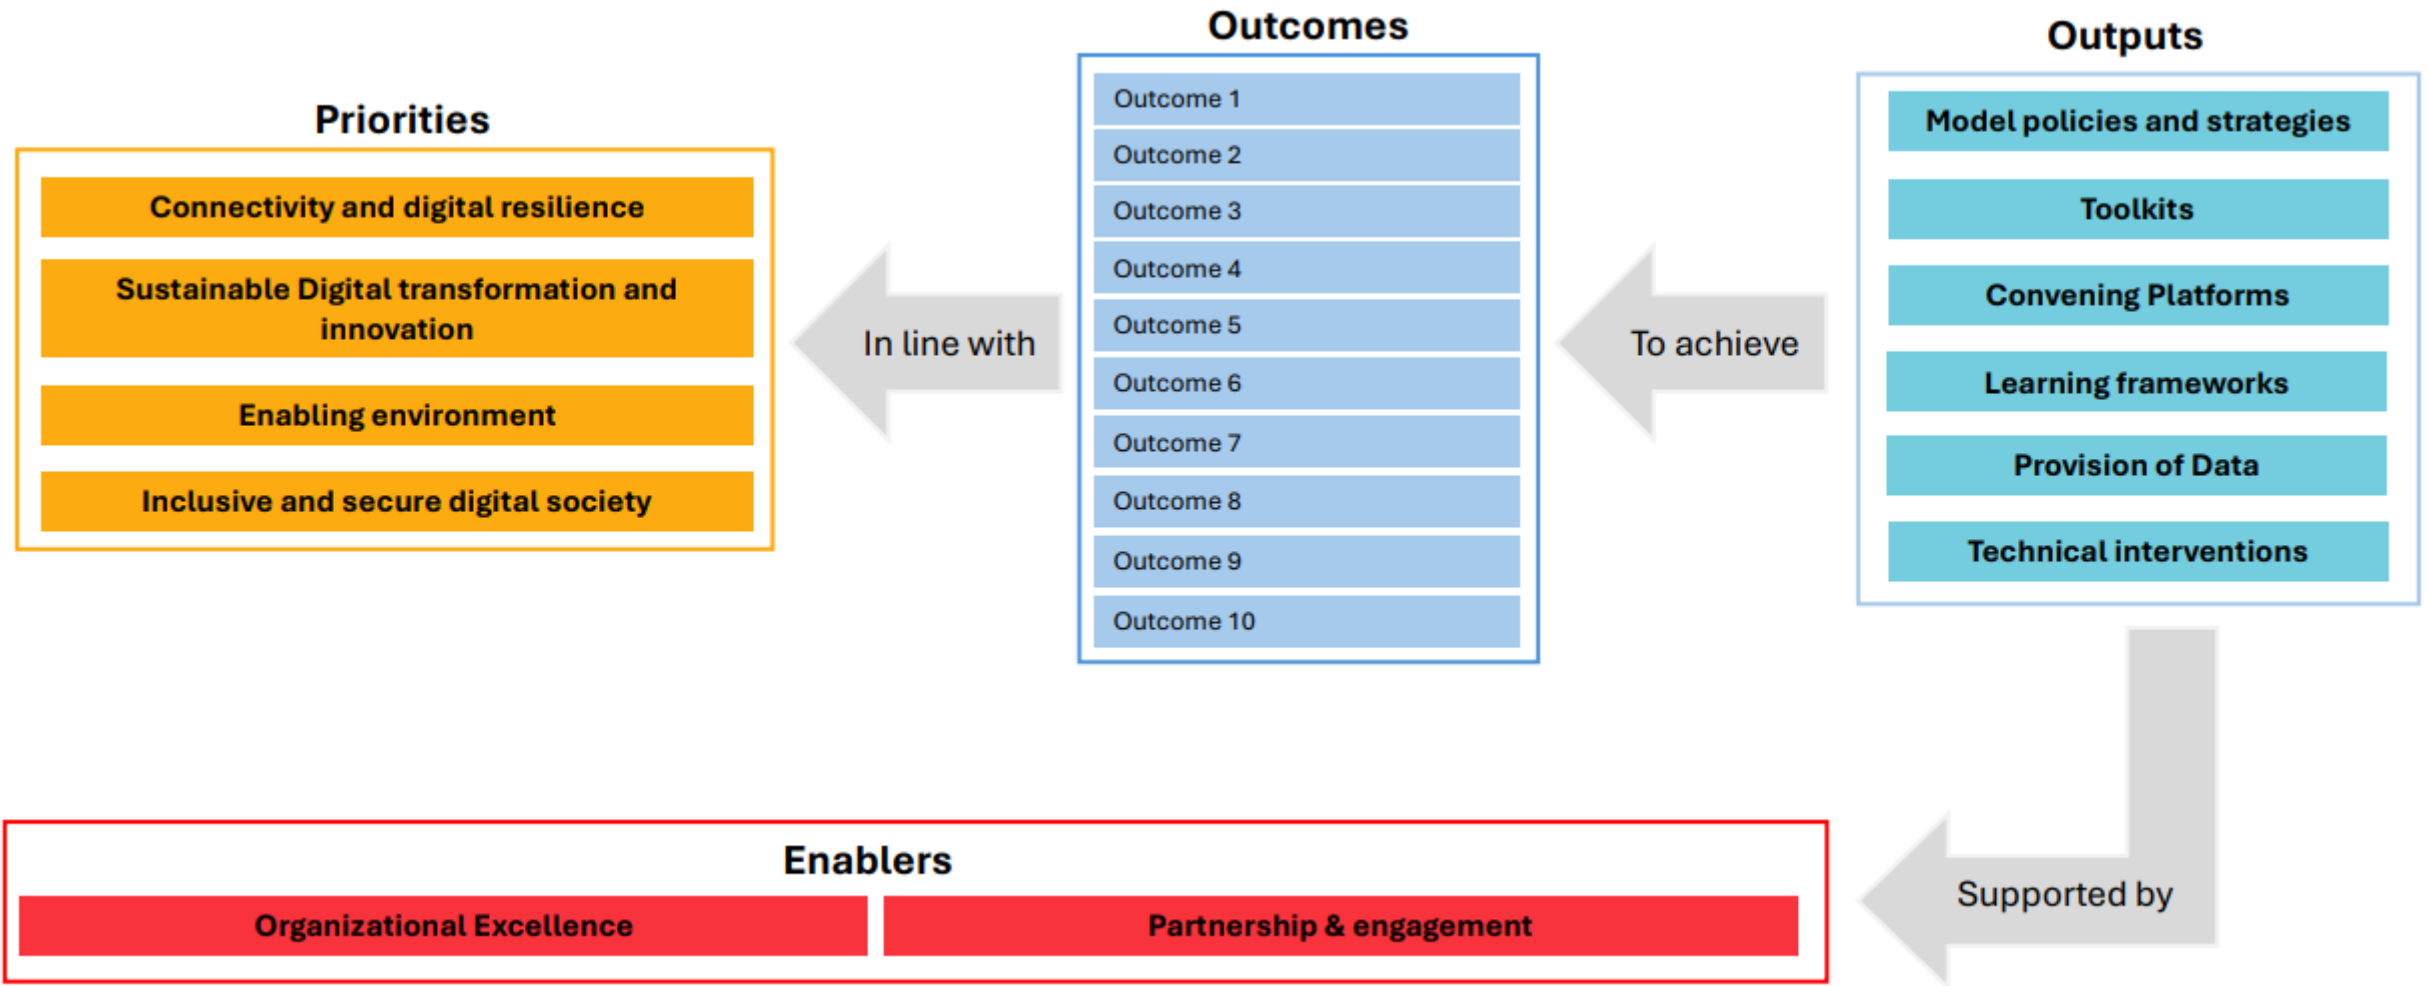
Priorities

Connectivity and digital resilience

Sustainable Digital transformation and innovation

Enabling environment

Inclusive and secure digital society

In line with

Outcomes

Outcome 1

Outcome 2

Outcome 3

Outcome 4

Outcome 5

Outcome 6

Outcome 7

Outcome 8

Outcome 9

Outcome 10

To achieve

Outputs

Model policies and strategies

Toolkits

Convening Platforms

Learning frameworks

Provision of Data

Technical interventions

Supported by

Enablers

Organizational Excellence

Partnership & engagement